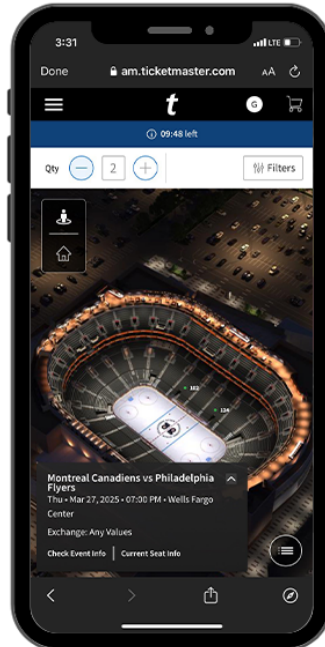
3:31

LTE

Done

am.ticketmaster.com

AA

t

G

09:48 left

Qty

2

Filters

102

124

Montreal Canadiens vs Philadelphia Flyers

Thu • Mar 27, 2025 • 07:00 PM • Wells Fargo Center

Exchange: Any Values

Check Event Info

Current Seat Info